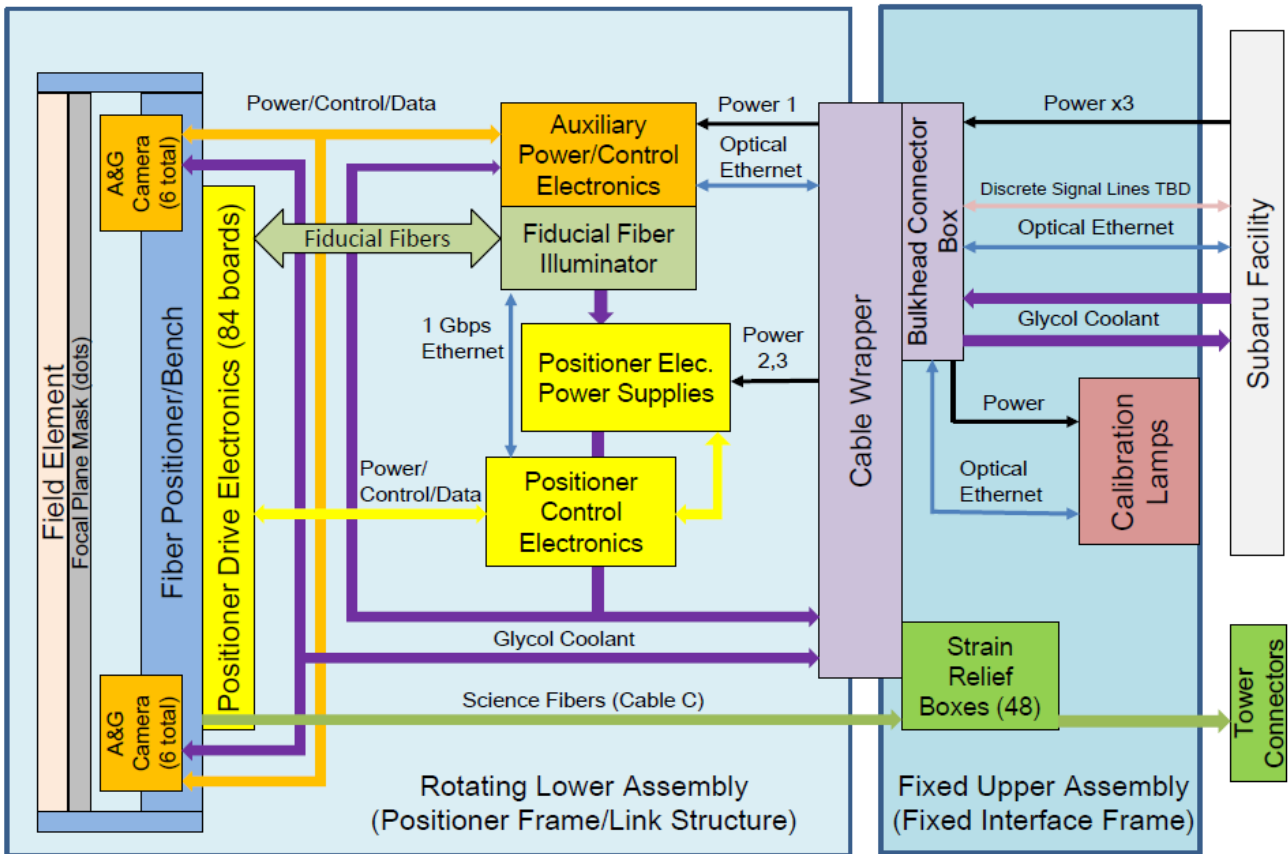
Field Element
Focal Plane Mask (dots)
Fiber Positioner/Bench
A&G Camera (6 total)
Positioner Drive Electronics (84 boards)
Power/Control/Data
Auxiliary Power/Control Electronics
Power 1
Optical Ethernet
Fiducial Fibers
Fiducial Fiber Illuminator
1 Gbps Ethernet
Positioner Elec. Power Supplies
Power 2,3
Power/ Control/Data
Positioner Control Electronics
Glycol Coolant
Science Fibers (Cable C)
A&G Camera (6 total)
Cable Wrapper
Bulkhead Connector Box
Power x3
Discrete Signal Lines TBD
Optical Ethernet
Glycol Coolant
Power
Calibration Lamps
Optical Ethernet
Subaru Facility
Strain Relief Boxes (48)
Tower Connectors
Rotating Lower Assembly (Positioner Frame/Link Structure)
Fixed Upper Assembly (Fixed Interface Frame)